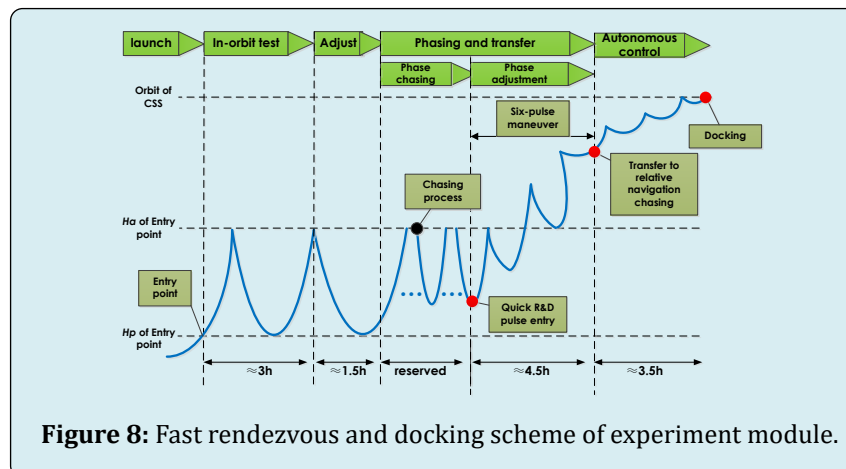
launch

In-orbit test

Adjust

Phasing and transfer

Autonomous control

Phase chasing

Phase adjustment

Orbit of CSS

Six-pulse maneuver

Docking

Transfer to relative navigation chasing

Chasing process

*Ha* of Entry point

Entry point

Quick R&D pulse entry

*Hp* of Entry point

≈3h

≈1.5h

reserved

≈4.5h

≈3.5h

**Figure 8:** Fast rendezvous and docking scheme of experiment module.